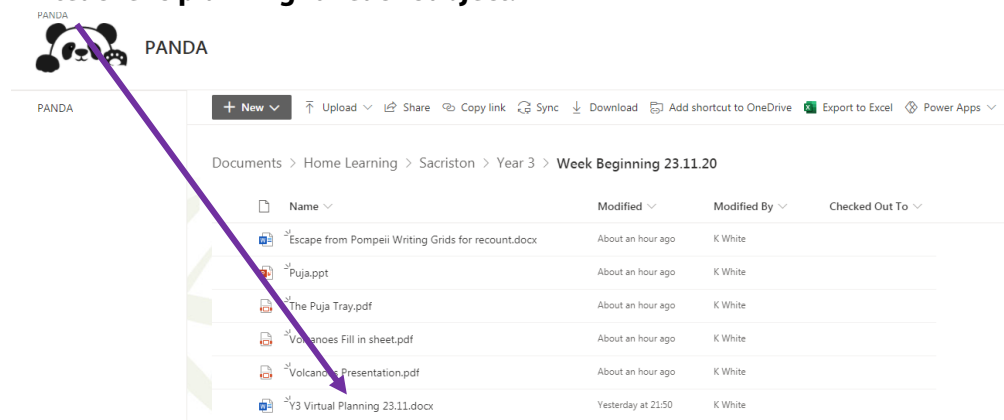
PANDA

PANDA

PANDA

+ New ⌵ Upload ⌵ Share Copy link Sync Download Add shortcut to OneDrive Export to Excel Power Apps ⌵

Documents > Home Learning > Sacriston > Year 3 > **Week Beginning 23.11.20**

| Name ⌵ | Modified ⌵ | Modified By ⌵ | Checked Out To ⌵ |
|---|---|---|---|
| Escape from Pompeii Writing Grids for recount.docx | About an hour ago | K White | |
| Puja.ppt | About an hour ago | K White | |
| The Puja Tray.pdf | About an hour ago | K White | |
| Volcanoes Fill in sheet.pdf | About an hour ago | K White | |
| Volcanoes Presentation.pdf | About an hour ago | K White | |
| Y3 Virtual Planning 23.11.docx | Yesterday at 21:50 | K White | |